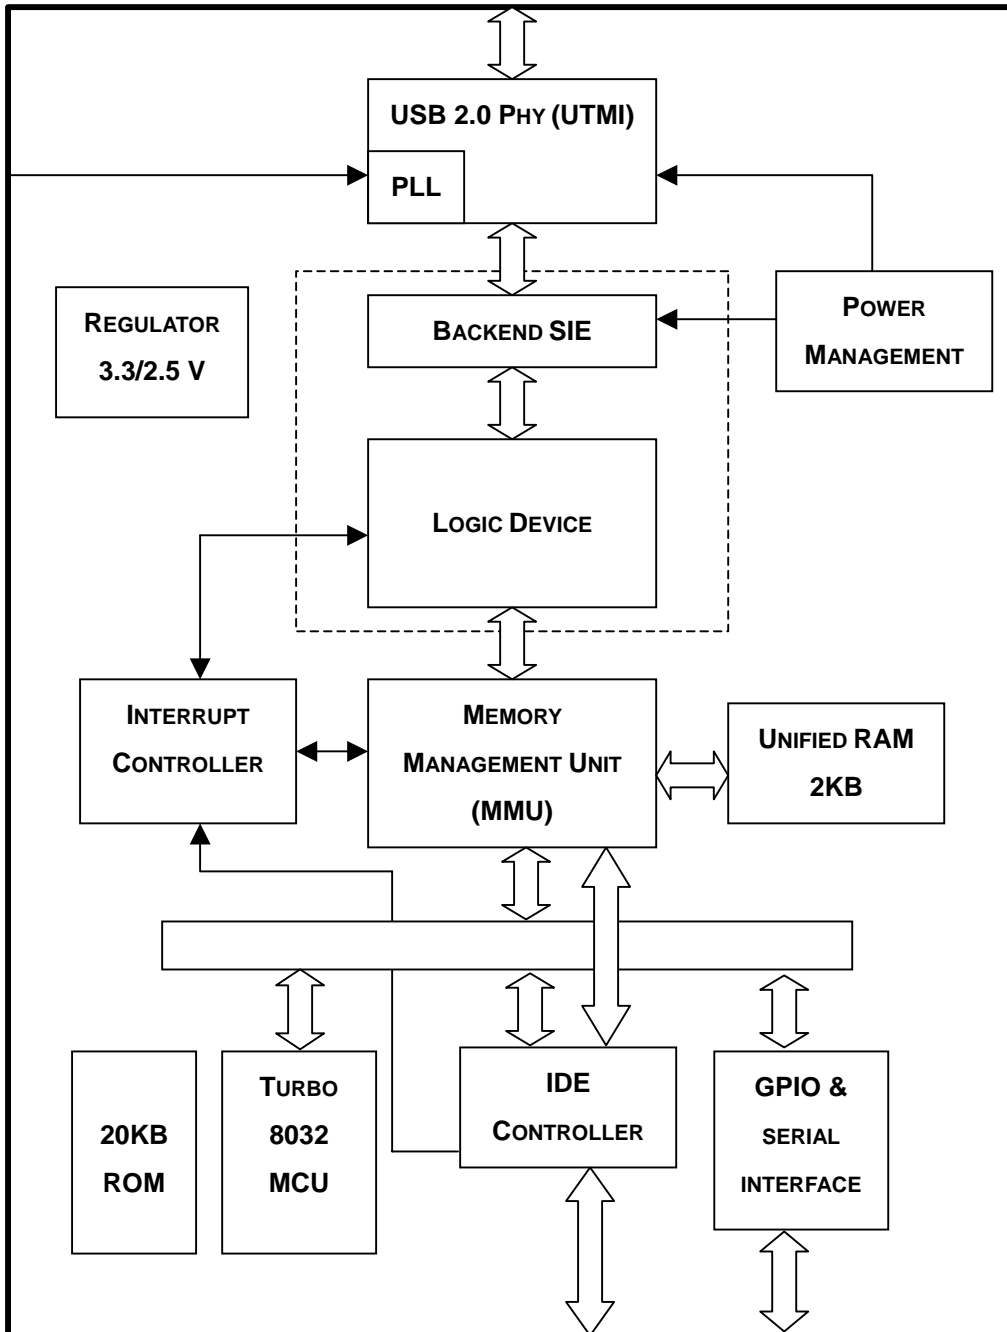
USB 2.0 PHY (UTMI)

PLL

REGULATOR 3.3/2.5 V

BACKEND SIE

POWER MANAGEMENT

LOGIC DEVICE

INTERRUPT CONTROLLER

MEMORY MANAGEMENT UNIT (MMU)

UNIFIED RAM 2KB

20KB ROM

TURBO 8032 MCU

IDE CONTROLLER

GPIO & SERIAL INTERFACE